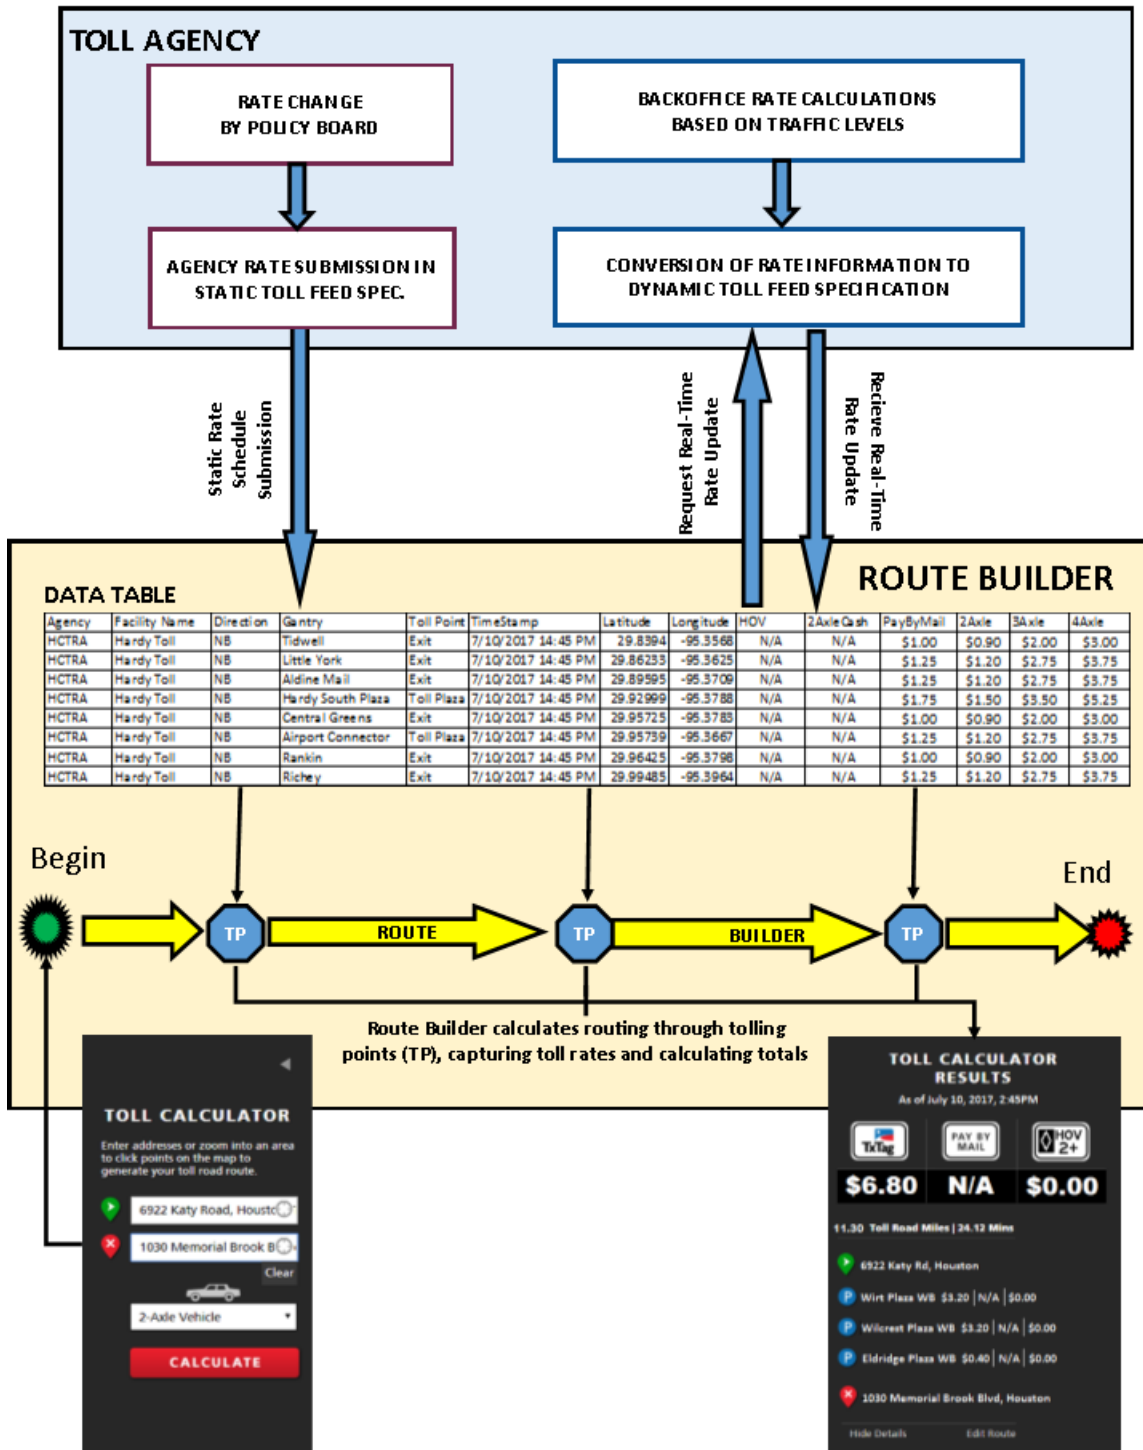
TOLL AGENCY

RATE CHANGE BY POLICY BOARD

BACKOFFICE RATE CALCULATIONS BASED ON TRAFFIC LEVELS

AGENCY RATE SUBMISSION IN STATIC TOLL FEED SPEC.

CONVERSION OF RATE INFORMATION TO DYNAMIC TOLL FEED SPECIFICATION

Static Rate Schedule Submission

Request Real-Time Rate Update

Recieve Real-Time Rate Update

ROUTE BUILDER

DATA TABLE

| Agency | Facility Name | Direction | Gantry | Toll Point | TimeStamp | Latitude | Longitude | HOV | 2AxleCash | PayByMail | 2Axle | 3Axle | 4Axle |
|---|---|---|---|---|---|---|---|---|---|---|---|---|---|
| HCTRA | Hardy Toll | NB | Tidwell | Exit | 7/10/2017 14:45 PM | 29.8394 | -95.3568 | N/A | N/A | $1.00 | $0.90 | $2.00 | $3.00 |
| HCTRA | Hardy Toll | NB | Little York | Exit | 7/10/2017 14:45 PM | 29.86233 | -95.3625 | N/A | N/A | $1.25 | $1.20 | $2.75 | $3.75 |
| HCTRA | Hardy Toll | NB | Aldine Mail | Exit | 7/10/2017 14:45 PM | 29.89595 | -95.3709 | N/A | N/A | $1.25 | $1.20 | $2.75 | $3.75 |
| HCTRA | Hardy Toll | NB | Hardy South Plaza | Toll Plaza | 7/10/2017 14:45 PM | 29.92999 | -95.3788 | N/A | N/A | $1.75 | $1.50 | $3.50 | $5.25 |
| HCTRA | Hardy Toll | NB | Central Greens | Exit | 7/10/2017 14:45 PM | 29.95725 | -95.3788 | N/A | N/A | $1.00 | $0.90 | $2.00 | $3.00 |
| HCTRA | Hardy Toll | NB | Airport Connector | Toll Plaza | 7/10/2017 14:45 PM | 29.95739 | -95.3667 | N/A | N/A | $1.25 | $1.20 | $2.75 | $3.75 |
| HCTRA | Hardy Toll | NB | Rankin | Exit | 7/10/2017 14:45 PM | 29.96425 | -95.3798 | N/A | N/A | $1.00 | $0.90 | $2.00 | $3.00 |
| HCTRA | Hardy Toll | NB | Richey | Exit | 7/10/2017 14:45 PM | 29.99485 | -95.3964 | N/A | N/A | $1.25 | $1.20 | $2.75 | $3.75 |

Begin

TP ROUTE TP BUILDER TP

End

Route Builder calculates routing through tolling points (TP), capturing toll rates and calculating totals

TOLL CALCULATOR

Enter addresses or zoom into an area to click points on the map to generate your toll road route.

6922 Katy Road, Housto

1030 Memorial Brook B

Clear

2-Axle Vehicle

CALCULATE

TOLL CALCULATOR RESULTS

As of July 10, 2017, 2:45PM

TxTag PAY BY MAIL HOV 2+

$6.80 N/A $0.00

11.30 Toll Road Miles | 24.12 Mins

6922 Katy Rd, Houston

Wirt Plaza WB $3.20 | N/A | $0.00

Wilcrest Plaza WB $3.20 | N/A | $0.00

Eldridge Plaza WB $0.40 | N/A | $0.00

1030 Memorial Brook Blvd, Houston

Hide Details Edit Route